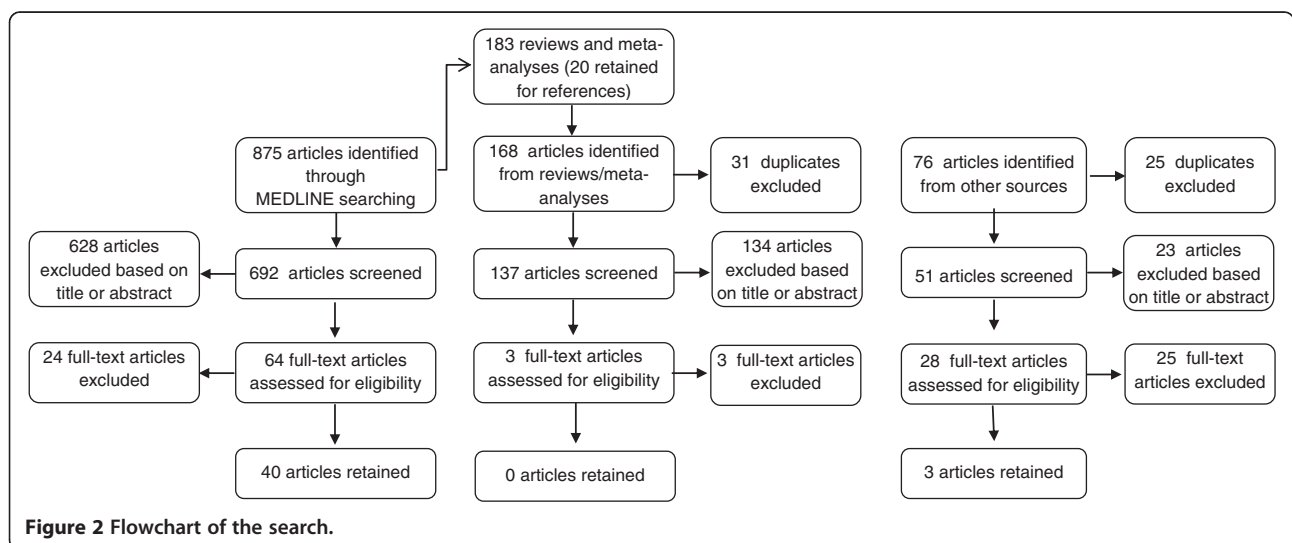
183 reviews and meta-analyses (20 retained for references)

875 articles identified through MEDLINE searching

168 articles identified from reviews/meta-analyses

31 duplicates excluded

76 articles identified from other sources

25 duplicates excluded

628 articles excluded based on title or abstract

692 articles screened

137 articles screened

134 articles excluded based on title or abstract

51 articles screened

23 articles excluded based on title or abstract

24 full-text articles excluded

64 full-text articles assessed for eligibility

3 full-text articles assessed for eligibility

3 full-text articles excluded

28 full-text articles assessed for eligibility

25 full-text articles excluded

40 articles retained

0 articles retained

3 articles retained

**Figure 2 Flowchart of the search.**